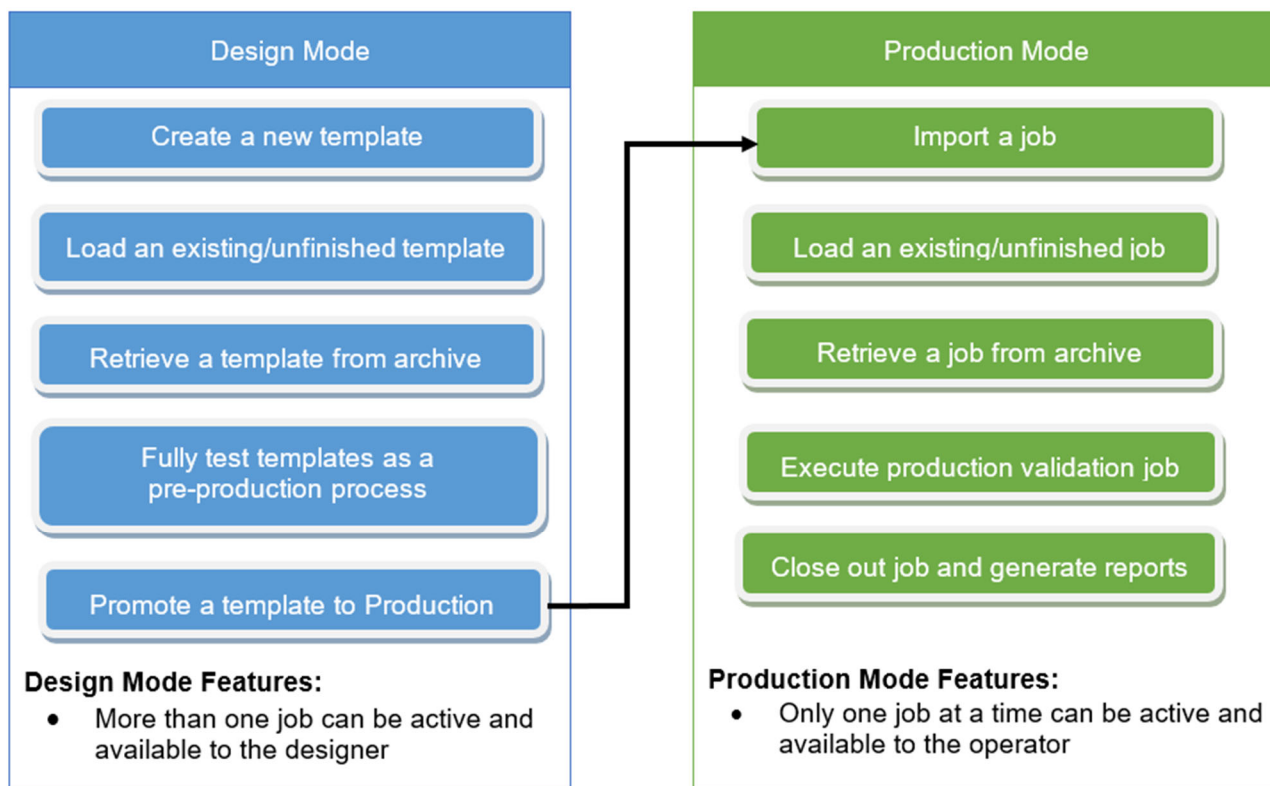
Design Mode

Create a new template

Load an existing/unfinished template

Retrieve a template from archive

Fully test templates as a pre-production process

Promote a template to Production

Design Mode Features:

- More than one job can be active and available to the designer

Production Mode

Import a job

Load an existing/unfinished job

Retrieve a job from archive

Execute production validation job

Close out job and generate reports

Production Mode Features:

- Only one job at a time can be active and available to the operator